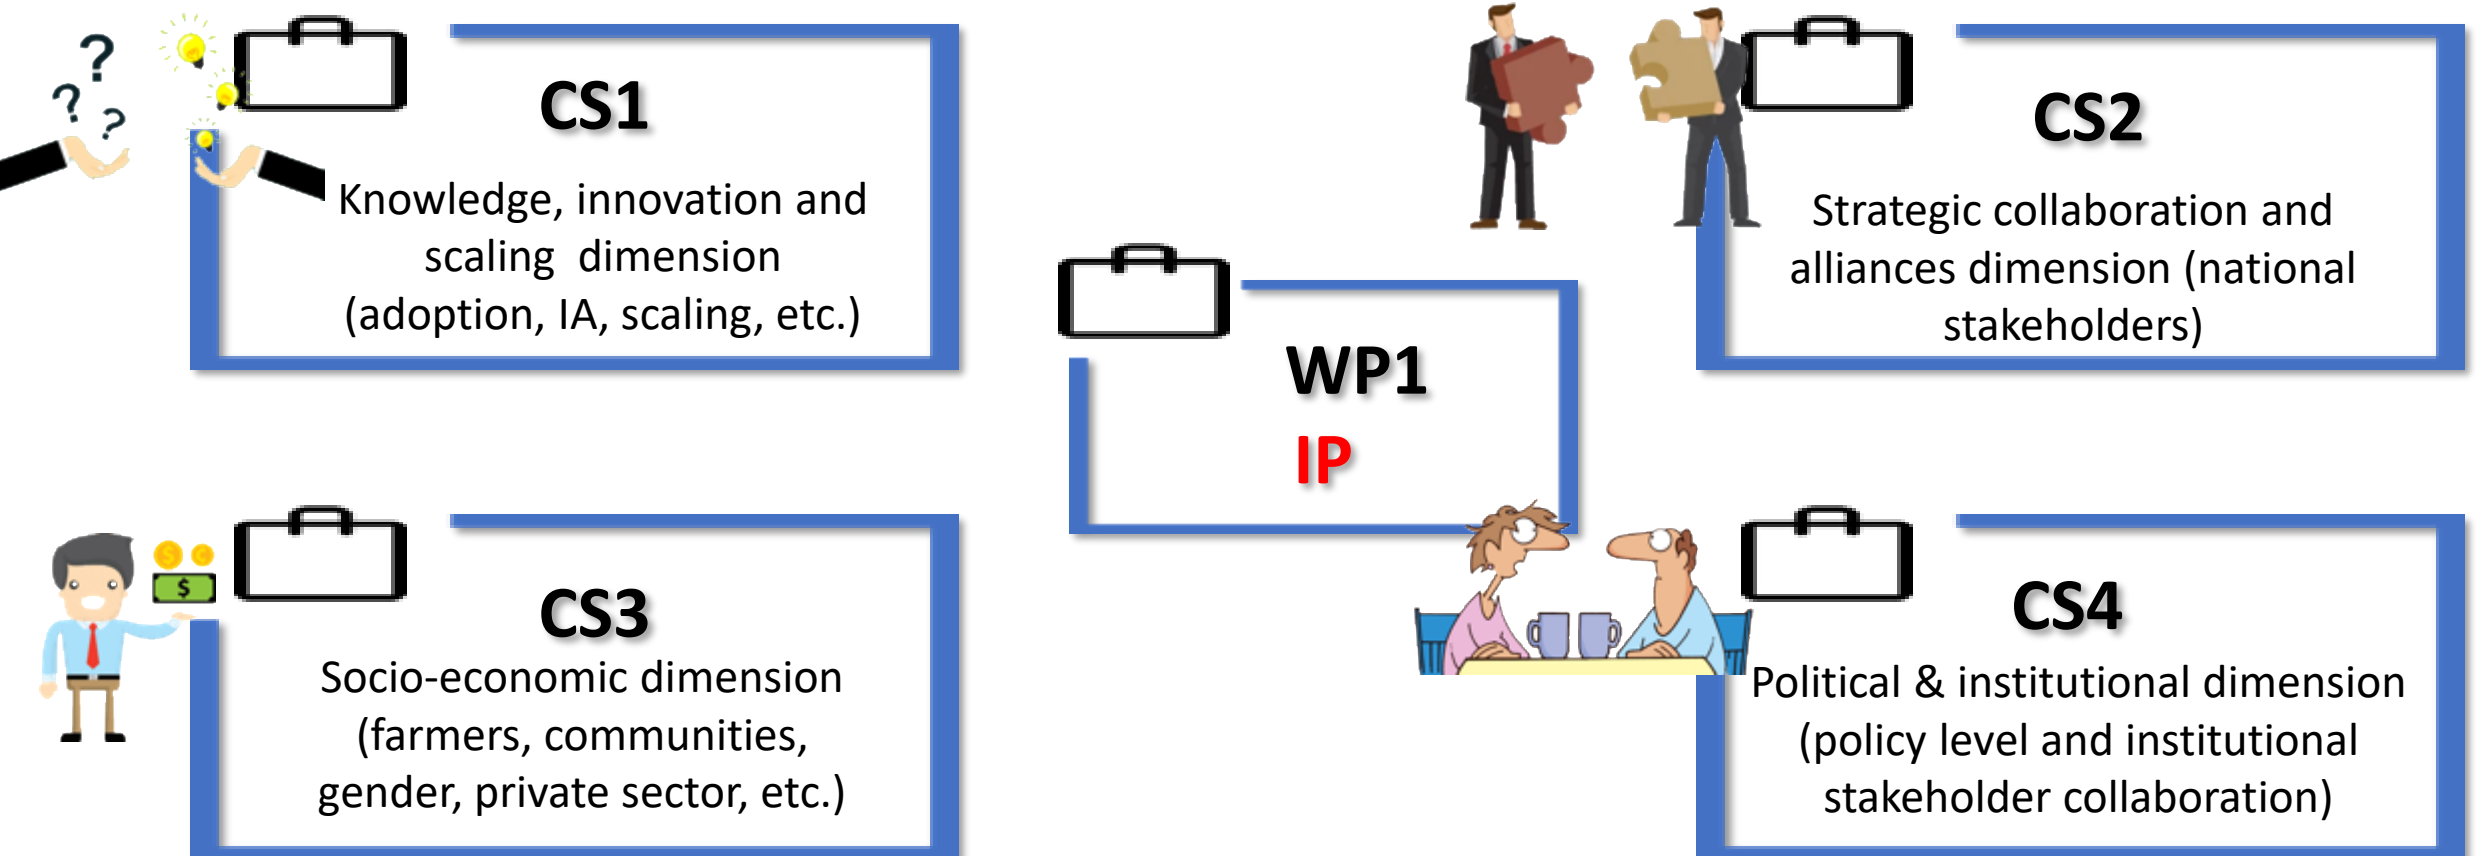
CS1

Knowledge, innovation and scaling dimension (adoption, IA, scaling, etc.)

CS2

Strategic collaboration and alliances dimension (national stakeholders)

WP1

IP

CS3

Socio-economic dimension (farmers, communities, gender, private sector, etc.)

CS4

Political & institutional dimension (policy level and institutional stakeholder collaboration)